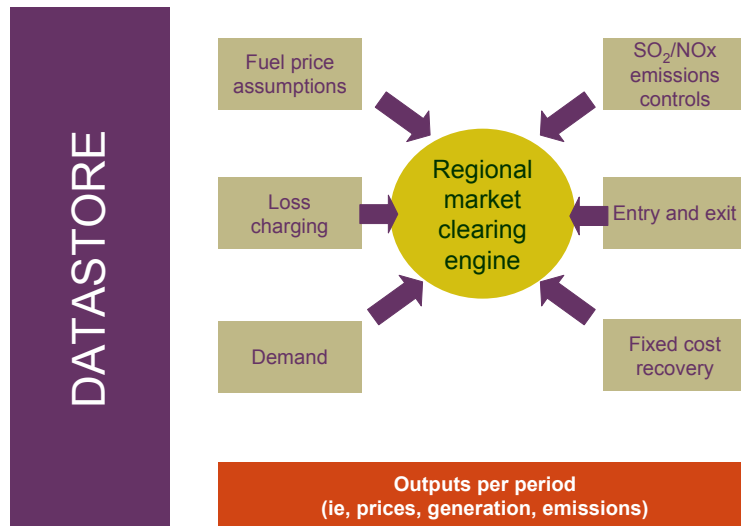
DATASTORE

Fuel price assumptions

$SO_2$/NOx emissions controls

Regional market clearing engine

Loss charging

Entry and exit

Demand

Fixed cost recovery

Outputs per period
(ie, prices, generation, emissions)